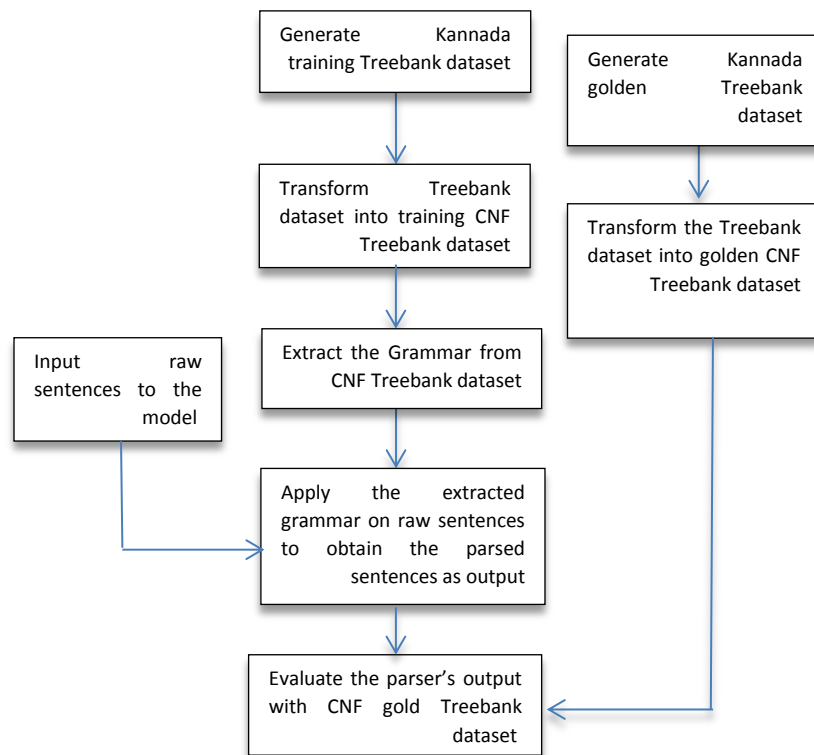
Generate Kannada training Treebank dataset

Generate Kannada golden Treebank dataset

Transform Treebank dataset into training CNF Treebank dataset

Transform the Treebank dataset into golden CNF Treebank dataset

Input raw sentences to the model

Extract the Grammar from CNF Treebank dataset

Apply the extracted grammar on raw sentences to obtain the parsed sentences as output

Evaluate the parser's output with CNF gold Treebank dataset